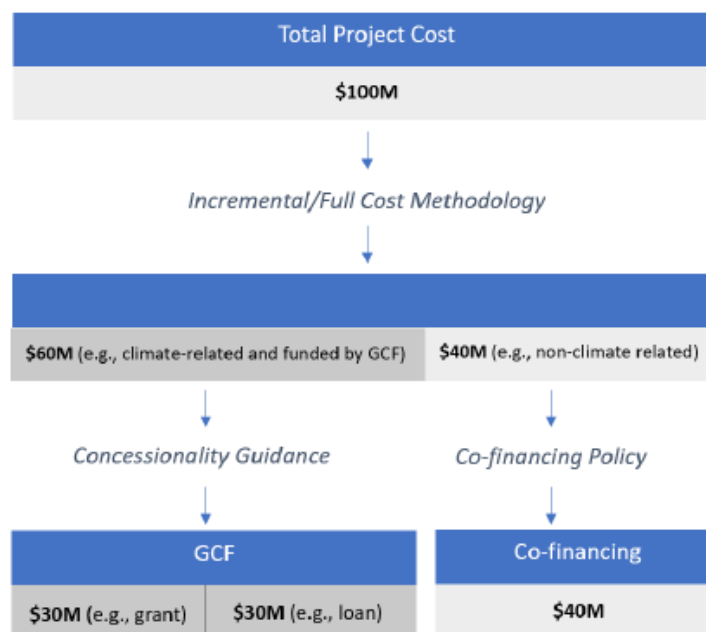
Total Project Cost

$100M

Incremental/Full Cost Methodology

$60M (e.g., climate-related and funded by GCF)

$40M (e.g., non-climate related)

Concessionality Guidance

Co-financing Policy

GCF

$30M (e.g., grant)

$30M (e.g., loan)

Co-financing

$40M